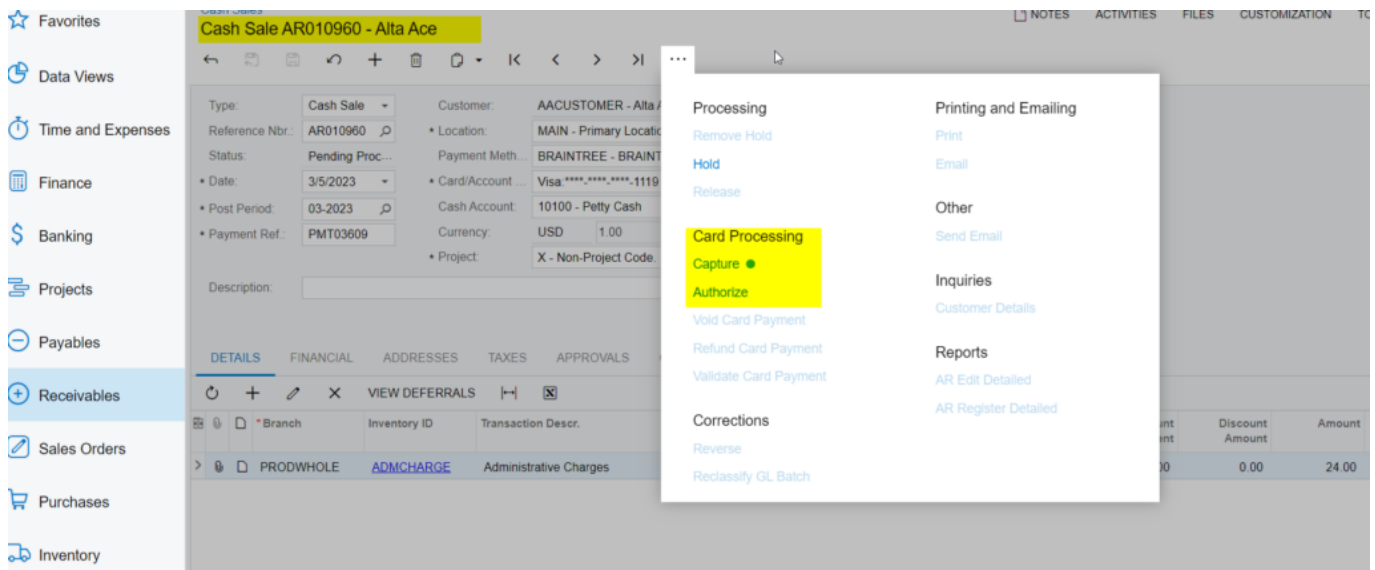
Favorites
Data Views
Time and Expenses
Finance
Banking
Projects
Payables
Receivables
Sales Orders
Purchases
Inventory

Cash Sales
Cash Sale AR010960 - Alta Ace

NOTES ACTIVITIES FILES CUSTOMIZATION TO

Type: Cash Sale
Reference Nbr.: AR010960
Status: Pending Proc...
• Date: 3/5/2023
• Post Period: 03-2023
• Payment Ref.: PMT03609
Customer: AACUSTOMER - Alta A
• Location: MAIN - Primary Locatio
Payment Meth...: BRAINTREE - BRAINT
• Card/Account ...: Visa:****-****-****-1119
Cash Account: 10100 - Petty Cash
Currency: USD 1.00
• Project: X - Non-Project Code.
Description:

Processing
Remove Hold
Hold
Release

Card Processing
Capture
Authorize
Void Card Payment
Refund Card Payment
Validate Card Payment

Corrections
Reverse
Reclassify GL Batch

Printing and Emailing
Print
Email

Other
Send Email

Inquiries
Customer Details

Reports
AR Edit Detailed
AR Register Detailed

DETAILS FINANCIAL ADDRESSES TAXES APPROVALS

VIEW DEFERRALS

| | | | *Branch | Inventory ID | Transaction Descr. | unt nt | Discount Amount | Amount |
|---|---|---|---|---|---|---|---|---|
| > | | | PRODWHOLE | ADMCHARGE | Administrative Charges | 00 | 0.00 | 24.00 |